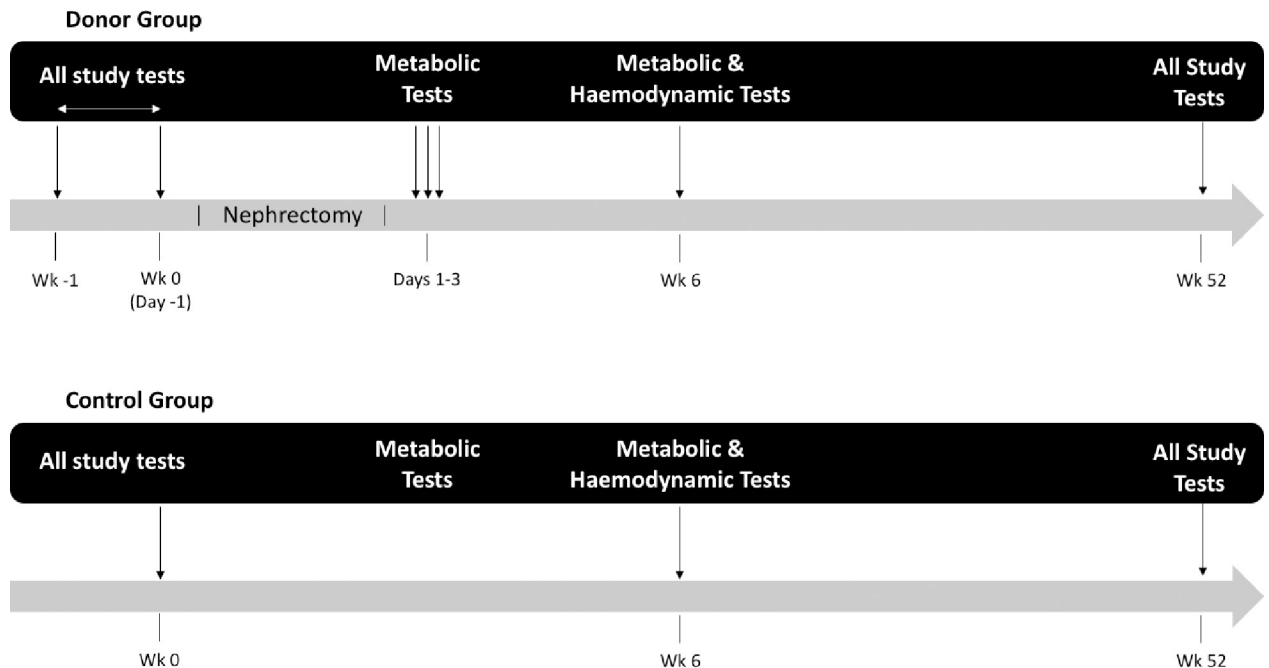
Donor Group

All study tests

Metabolic Tests

Metabolic & Haemodynamic Tests

All Study Tests

Nephrectomy

Wk -1

Wk 0 (Day -1)

Days 1-3

Wk 6

Wk 52

Control Group

All study tests

Metabolic Tests

Metabolic & Haemodynamic Tests

All Study Tests

Wk 0

Wk 6

Wk 52